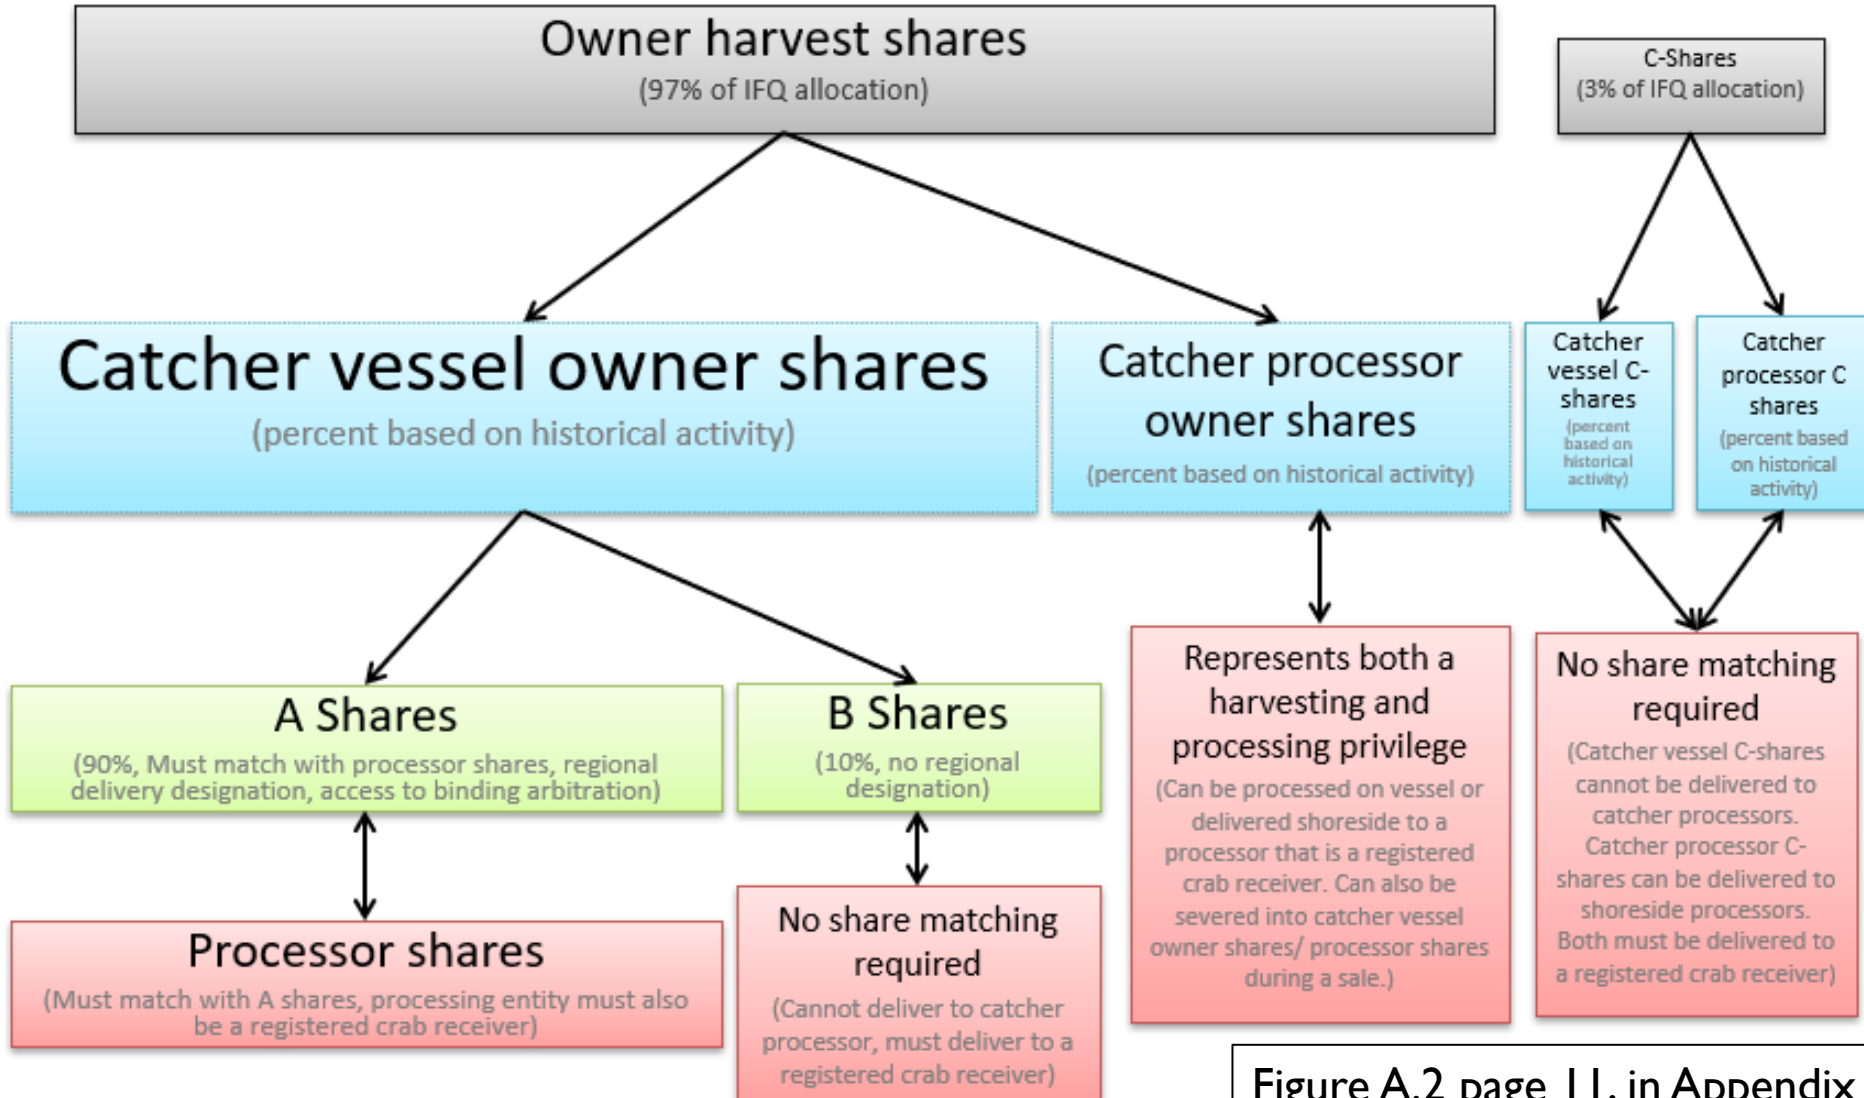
Owner harvest shares
(97% of IFQ allocation)

C-Shares
(3% of IFQ allocation)

Catcher vessel owner shares
(percent based on historical activity)

Catcher processor owner shares
(percent based on historical activity)

Catcher vessel C-shares
(percent based on historical activity)

Catcher processor C shares
(percent based on historical activity)

A Shares
(90%, Must match with processor shares, regional delivery designation, access to binding arbitration)

B Shares
(10%, no regional designation)

Represents both a harvesting and processing privilege
(Can be processed on vessel or delivered shoreside to a processor that is a registered crab receiver. Can also be severed into catcher vessel owner shares/ processor shares during a sale.)

No share matching required
(Catcher vessel C-shares cannot be delivered to catcher processors. Catcher processor C-shares can be delivered to shoreside processors. Both must be delivered to a registered crab receiver)

Processor shares
(Must match with A shares, processing entity must also be a registered crab receiver)

No share matching required
(Cannot deliver to catcher processor, must deliver to a registered crab receiver)

Figure A.2 page 11, in Appendix